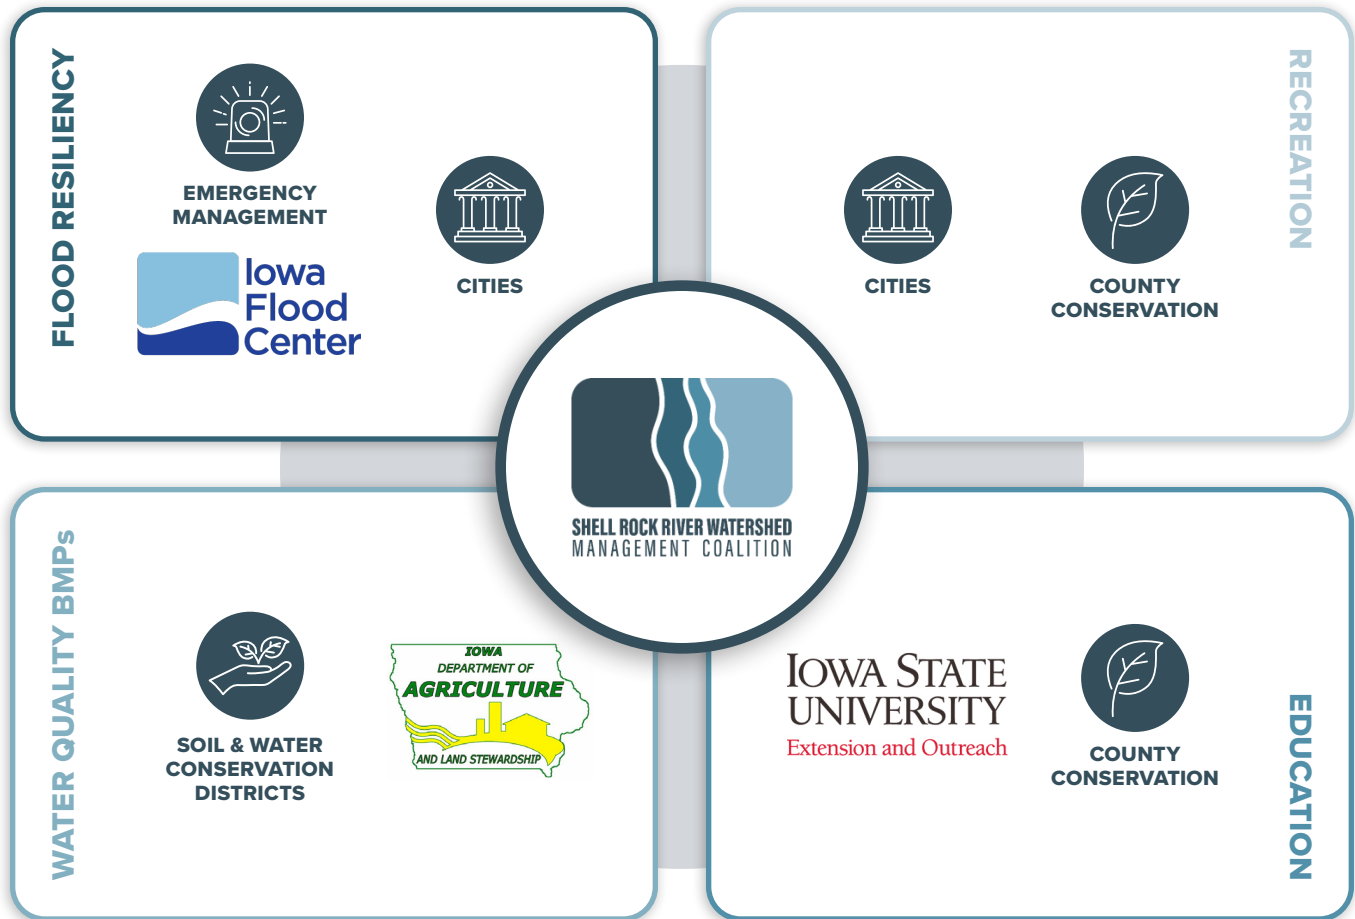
FLOOD RESILIENCY

EMERGENCY MANAGEMENT

Iowa Flood Center

CITIES

RECREATION

CITIES

COUNTY CONSERVATION

SHELL ROCK RIVER WATERSHED MANAGEMENT COALITION

WATER QUALITY BMPs

SOIL & WATER CONSERVATION DISTRICTS

IOWA DEPARTMENT OF AGRICULTURE AND LAND STEWARDSHIP

EDUCATION

IOWA STATE UNIVERSITY Extension and Outreach

COUNTY CONSERVATION